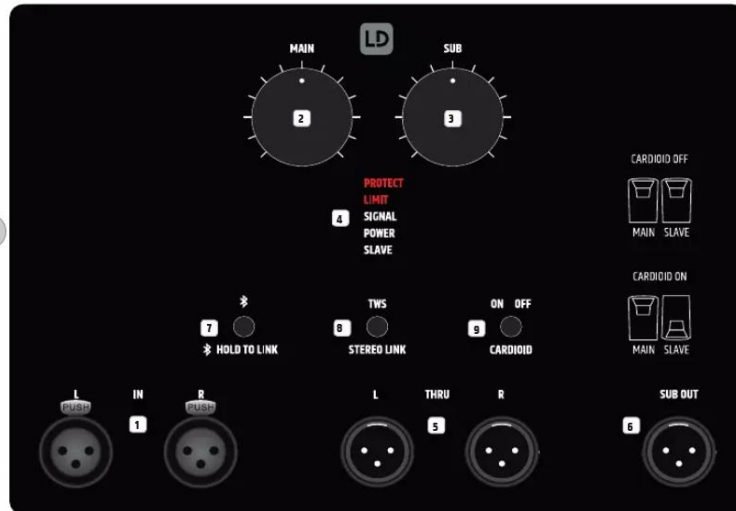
LD

MAIN

2

SUB

3

PROTECT
LIMIT
4 SIGNAL
POWER
SLAVE

CARDIOID OFF

MAIN SLAVE

CARDIOID ON

MAIN SLAVE

7 HOLD TO LINK

TWS
8
STEREO LINK

ON OFF
9
CARDIOID

L IN R
PUSH 1 PUSH

L THRU R
5

SUB OUT
6